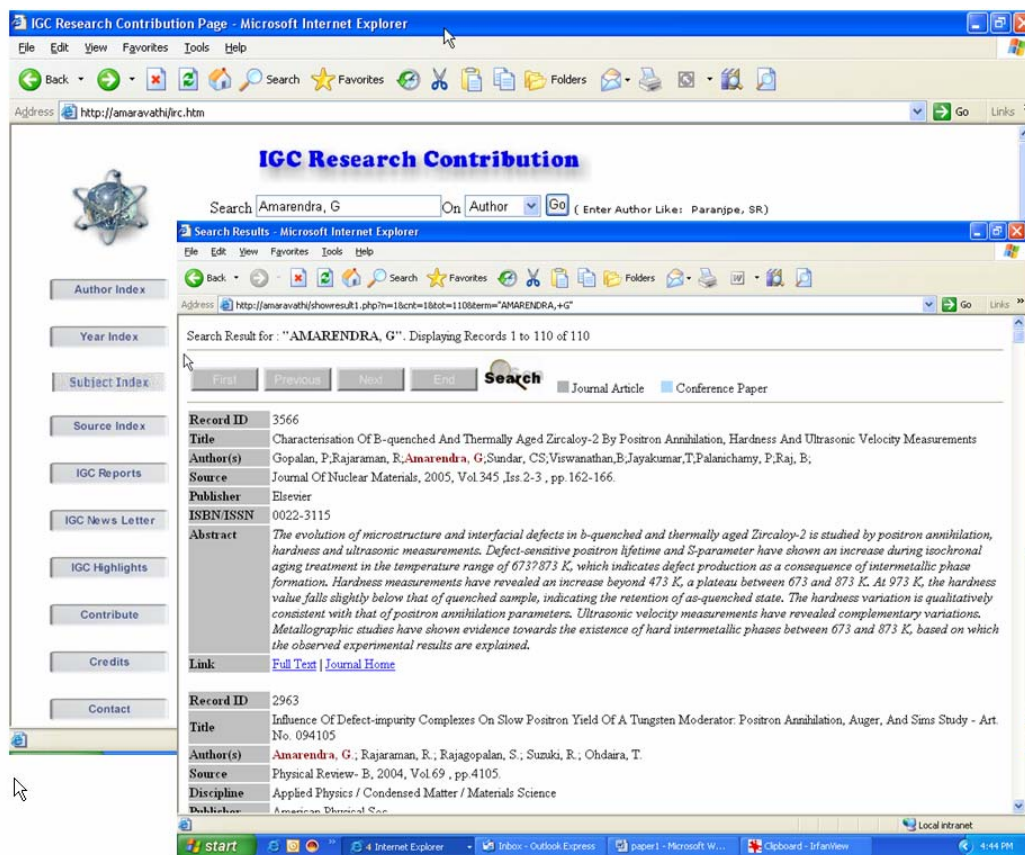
IGC Research Contribution Page - Microsoft Internet Explorer
File Edit View Favorites Tools Help
Back Search Favorites Folders
Address http://amaravathi/irc.htm
Go Links

IGC Research Contribution

Search Amarendra, G On Author Go ( Enter Author Like: Paranjpe, SR)

Author Index
Year Index
Subject Index
Source Index
IGC Reports
IGC News Letter
IGC Highlights
Contribute
Credits
Contact

Search Results - Microsoft Internet Explorer
File Edit View Favorites Tools Help
Back Search Favorites Folders
Address http://amaravathi/showresult1.php?n=1&cnt=1&tot=110&term="AMARENDRA,+G"
Go Links

Search Result for : "AMARENDRA, G". Displaying Records 1 to 110 of 110

First Previous Next End Search Journal Article Conference Paper

| Record ID | 3566 |
|---|---|
| Title | Characterisation Of B-quenched And Thermally Aged Zircaloy-2 By Positron Annihilation, Hardness And Ultrasonic Velocity Measurements |
| Author(s) | Gopalan, P;Rajaraman, R;Amarendra, G;Sundar, CS;Viswanathan,B;Jayakumar,T;Palanichamy, P;Raj, B; |
| Source | Journal Of Nuclear Materials, 2005, Vol.345 ,Iss.2-3 , pp.162-166. |
| Publisher | Elsevier |
| ISBN/ISSN | 0022-3115 |
| Abstract | The evolution of microstructure and interfacial defects in b-quenched and thermally aged Zircaloy-2 is studied by positron annihilation, hardness and ultrasonic measurements. Defect-sensitive positron lifetime and S-parameter have shown an increase during isochronal aging treatment in the temperature range of 673?873 K, which indicates defect production as a consequence of intermetallic phase formation. Hardness measurements have revealed an increase beyond 473 K, a plateau between 673 and 873 K. At 973 K, the hardness value falls slightly below that of quenched sample, indicating the retention of as-quenched state. The hardness variation is qualitatively consistent with that of positron annihilation parameters. Ultrasonic velocity measurements have revealed complementary variations. Metallographic studies have shown evidence towards the existence of hard intermetallic phases between 673 and 873 K, based on which the observed experimental results are explained. |
| Link | Full Text \| Journal Home |

| Record ID | 2963 |
|---|---|
| Title | Influence Of Defect-impurity Complexes On Slow Positron Yield Of A Tungsten Moderator: Positron Annihilation, Auger, And Sims Study - Art. No. 094105 |
| Author(s) | Amarendra, G.; Rajaraman, R.; Rajagopalan, S.; Suzuki, R.; Ohdaira, T. |
| Source | Physical Review- B, 2004, Vol.69 , pp.4105. |
| Discipline | Applied Physics / Condensed Matter / Materials Science |
| Publisher | American Physical Soc |

Local intranet
start 4 Internet Explorer Inbox - Outlook Express paper1 - Microsoft W... Clipboard - IrfanView 4:44 PM